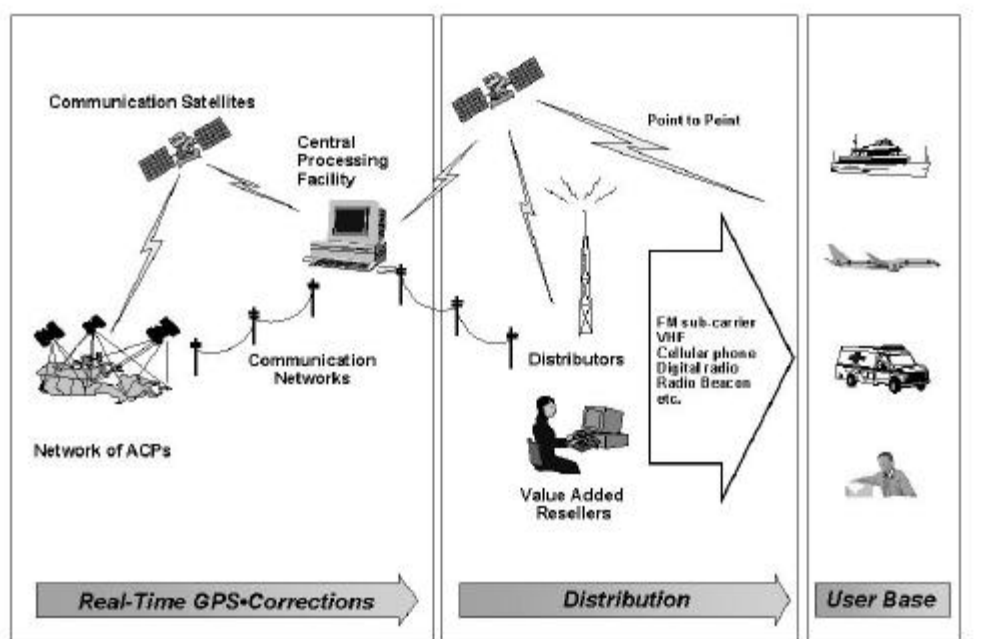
Communication Satellites

Central Processing Facility

Point to Point

Communication Networks

Network of ACPs

Distributors

FM sub-carrier
VHF
Cellular phone
Digital radio
Radio Beacon
etc.

Value Added Resellers

Real-Time GPS•Corrections

Distribution

User Base